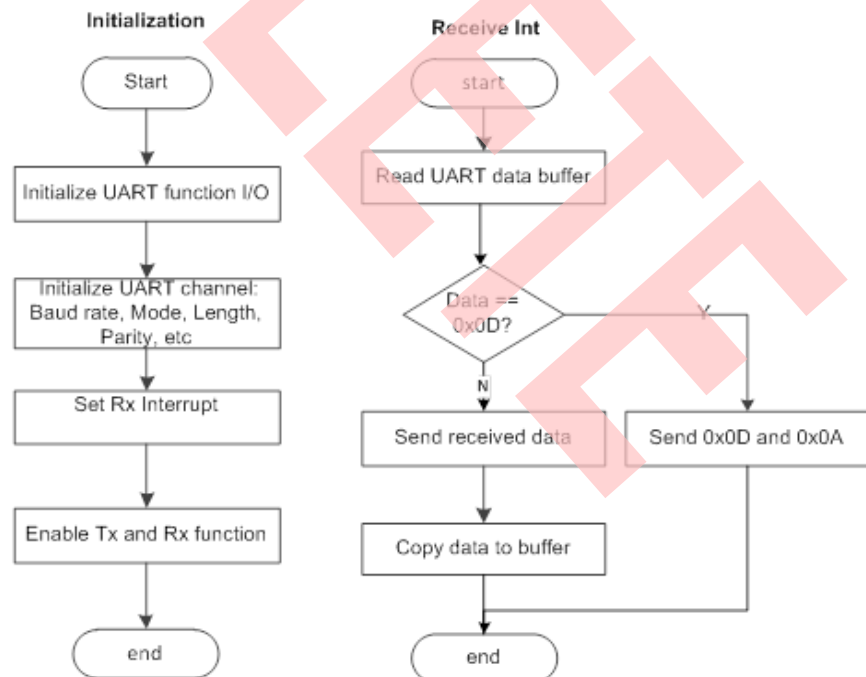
Initialization

Start

Initialize UART function I/O

Initialize UART channel: Baud rate, Mode, Length, Parity, etc

Set Rx Interrupt

Enable Tx and Rx function

end

Receive Int

start

Read UART data buffer

Data == 0x0D?

Y

N

Send received data

Send 0x0D and 0x0A

Copy data to buffer

end